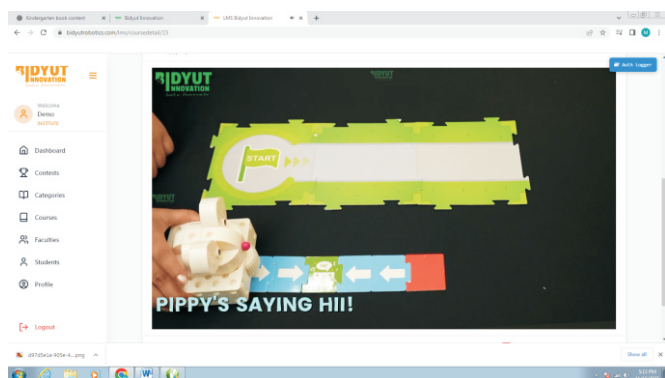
Kindergarten book content
Bidyut Innovation
LMS Bidyut Innovation
bidyutrobotics.com/lms/coursedetail/23
BIDYUT INNOVATION
Welcome
Demo
INSTITUTE
Dashboard
Contests
Categories
Courses
Faculties
Students
Profile
Logout
Auth Logger
BIDYUT INNOVATION
START
PIPPY'S SAYING HII!
d97d5e1a-905e-4....png
Show all